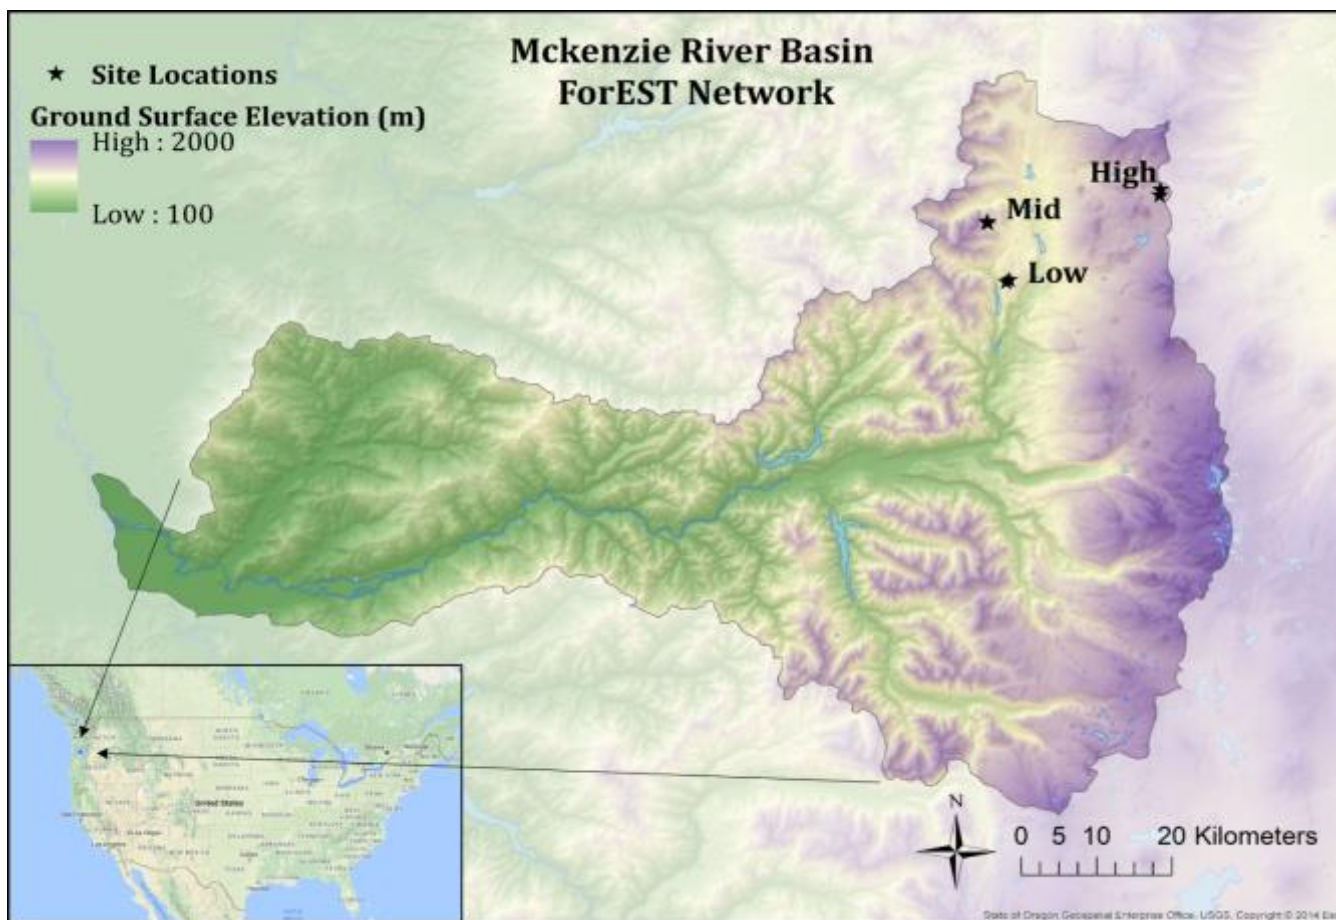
Mckenzie River Basin
ForEST Network

★ Site Locations
Ground Surface Elevation (m)
High : 2000
Low : 100

High
Mid
Low

United States

N
0 5 10 20 Kilometers

State of Oregon Geospatial Enterprise Office, USGS, Copyright © 2014 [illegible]